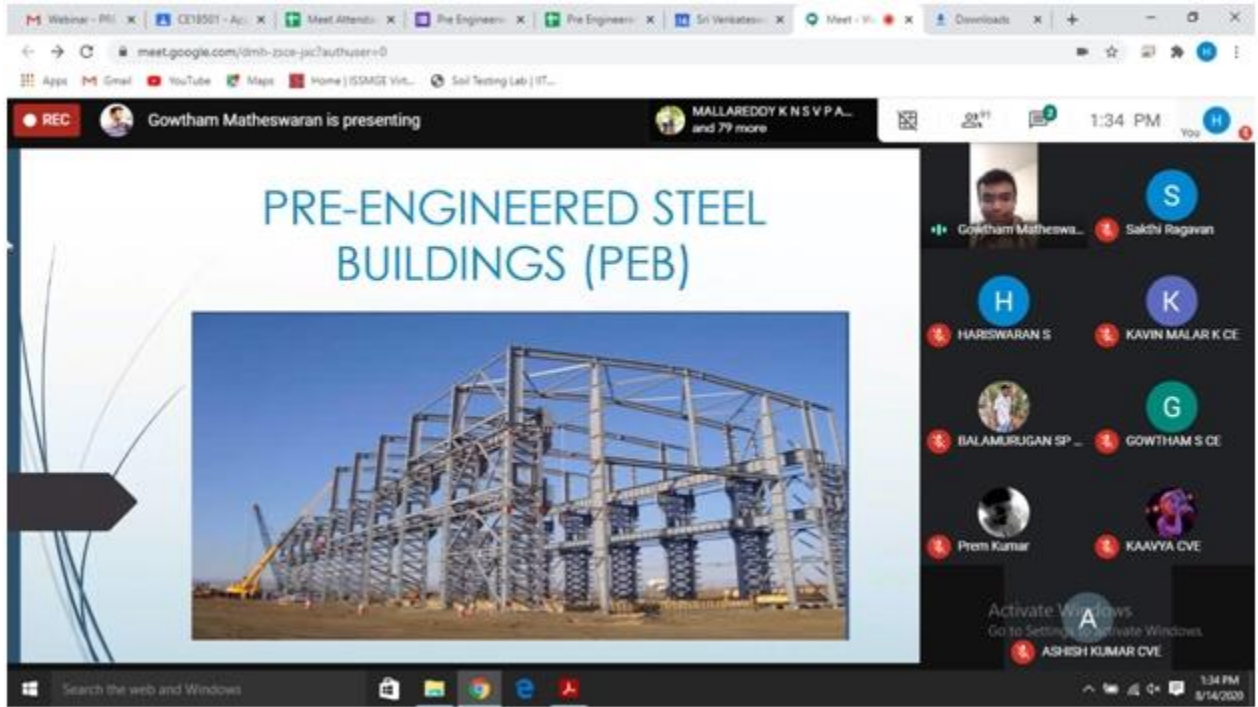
Webinar - PR | CE18501 - Ap | Meet Attenda | Pre Engineere | Pre Engineere | Sri Venkatesw | Meet - Vi | Downloads

meet.google.com/dmh-zsce-jxc?authuser=0

Apps Gmail YouTube Maps Home | ISSMGE Virt... Soil Testing Lab | IIT...

REC Gowtham Matheswaran is presenting

MALLAREDDY K N S V P A... and 79 more

91

2

1:34 PM

You

PRE-ENGINEERED STEEL BUILDINGS (PEB)

Gowtham Matheswa...

S

Sakthi Ragavan

H

HARISWARAN S

K

KAVIN MALAR K CE

BALAMURUGAN SP ...

G

GOWTHAM S CE

Prem Kumar

KAAVYA CVE

A

Activate Windows
Go to Settings to activate Windows.

ASHISH KUMAR CVE

Search the web and Windows

1:34 PM
8/14/2020